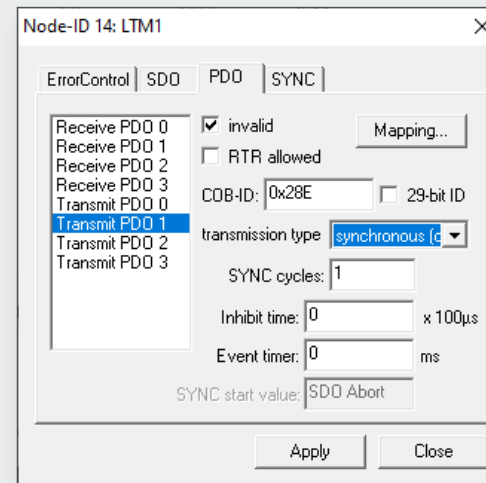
Node-ID 14: LTM1

ErrorControl
SDO
PDO
SYNC

Receive PDO 0
Receive PDO 1
Receive PDO 2
Receive PDO 3
Transmit PDO 0
Transmit PDO 1
Transmit PDO 2
Transmit PDO 3

invalid
RTR allowed
Mapping...
COB-ID: 0x28E
29-bit ID
transmission type synchronous (c
SYNC cycles: 1
Inhibit time: 0 x 100µs
Event timer: 0 ms
SYNC start value: SDO Abort

Apply
Close